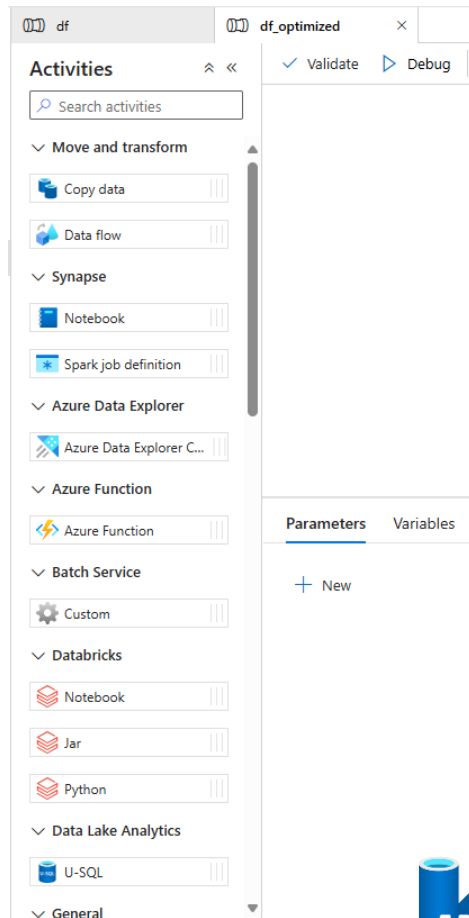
df
df_optimized ×

Activities

Search activities

Move and transform
Copy data
Data flow

Synapse
Notebook
Spark job definition

Azure Data Explorer
Azure Data Explorer C...

Azure Function
Azure Function

Batch Service
Custom

Databricks
Notebook
Jar
Python

Data Lake Analytics
U-SQL

General

Validate
Debug

Parameters
Variables

New